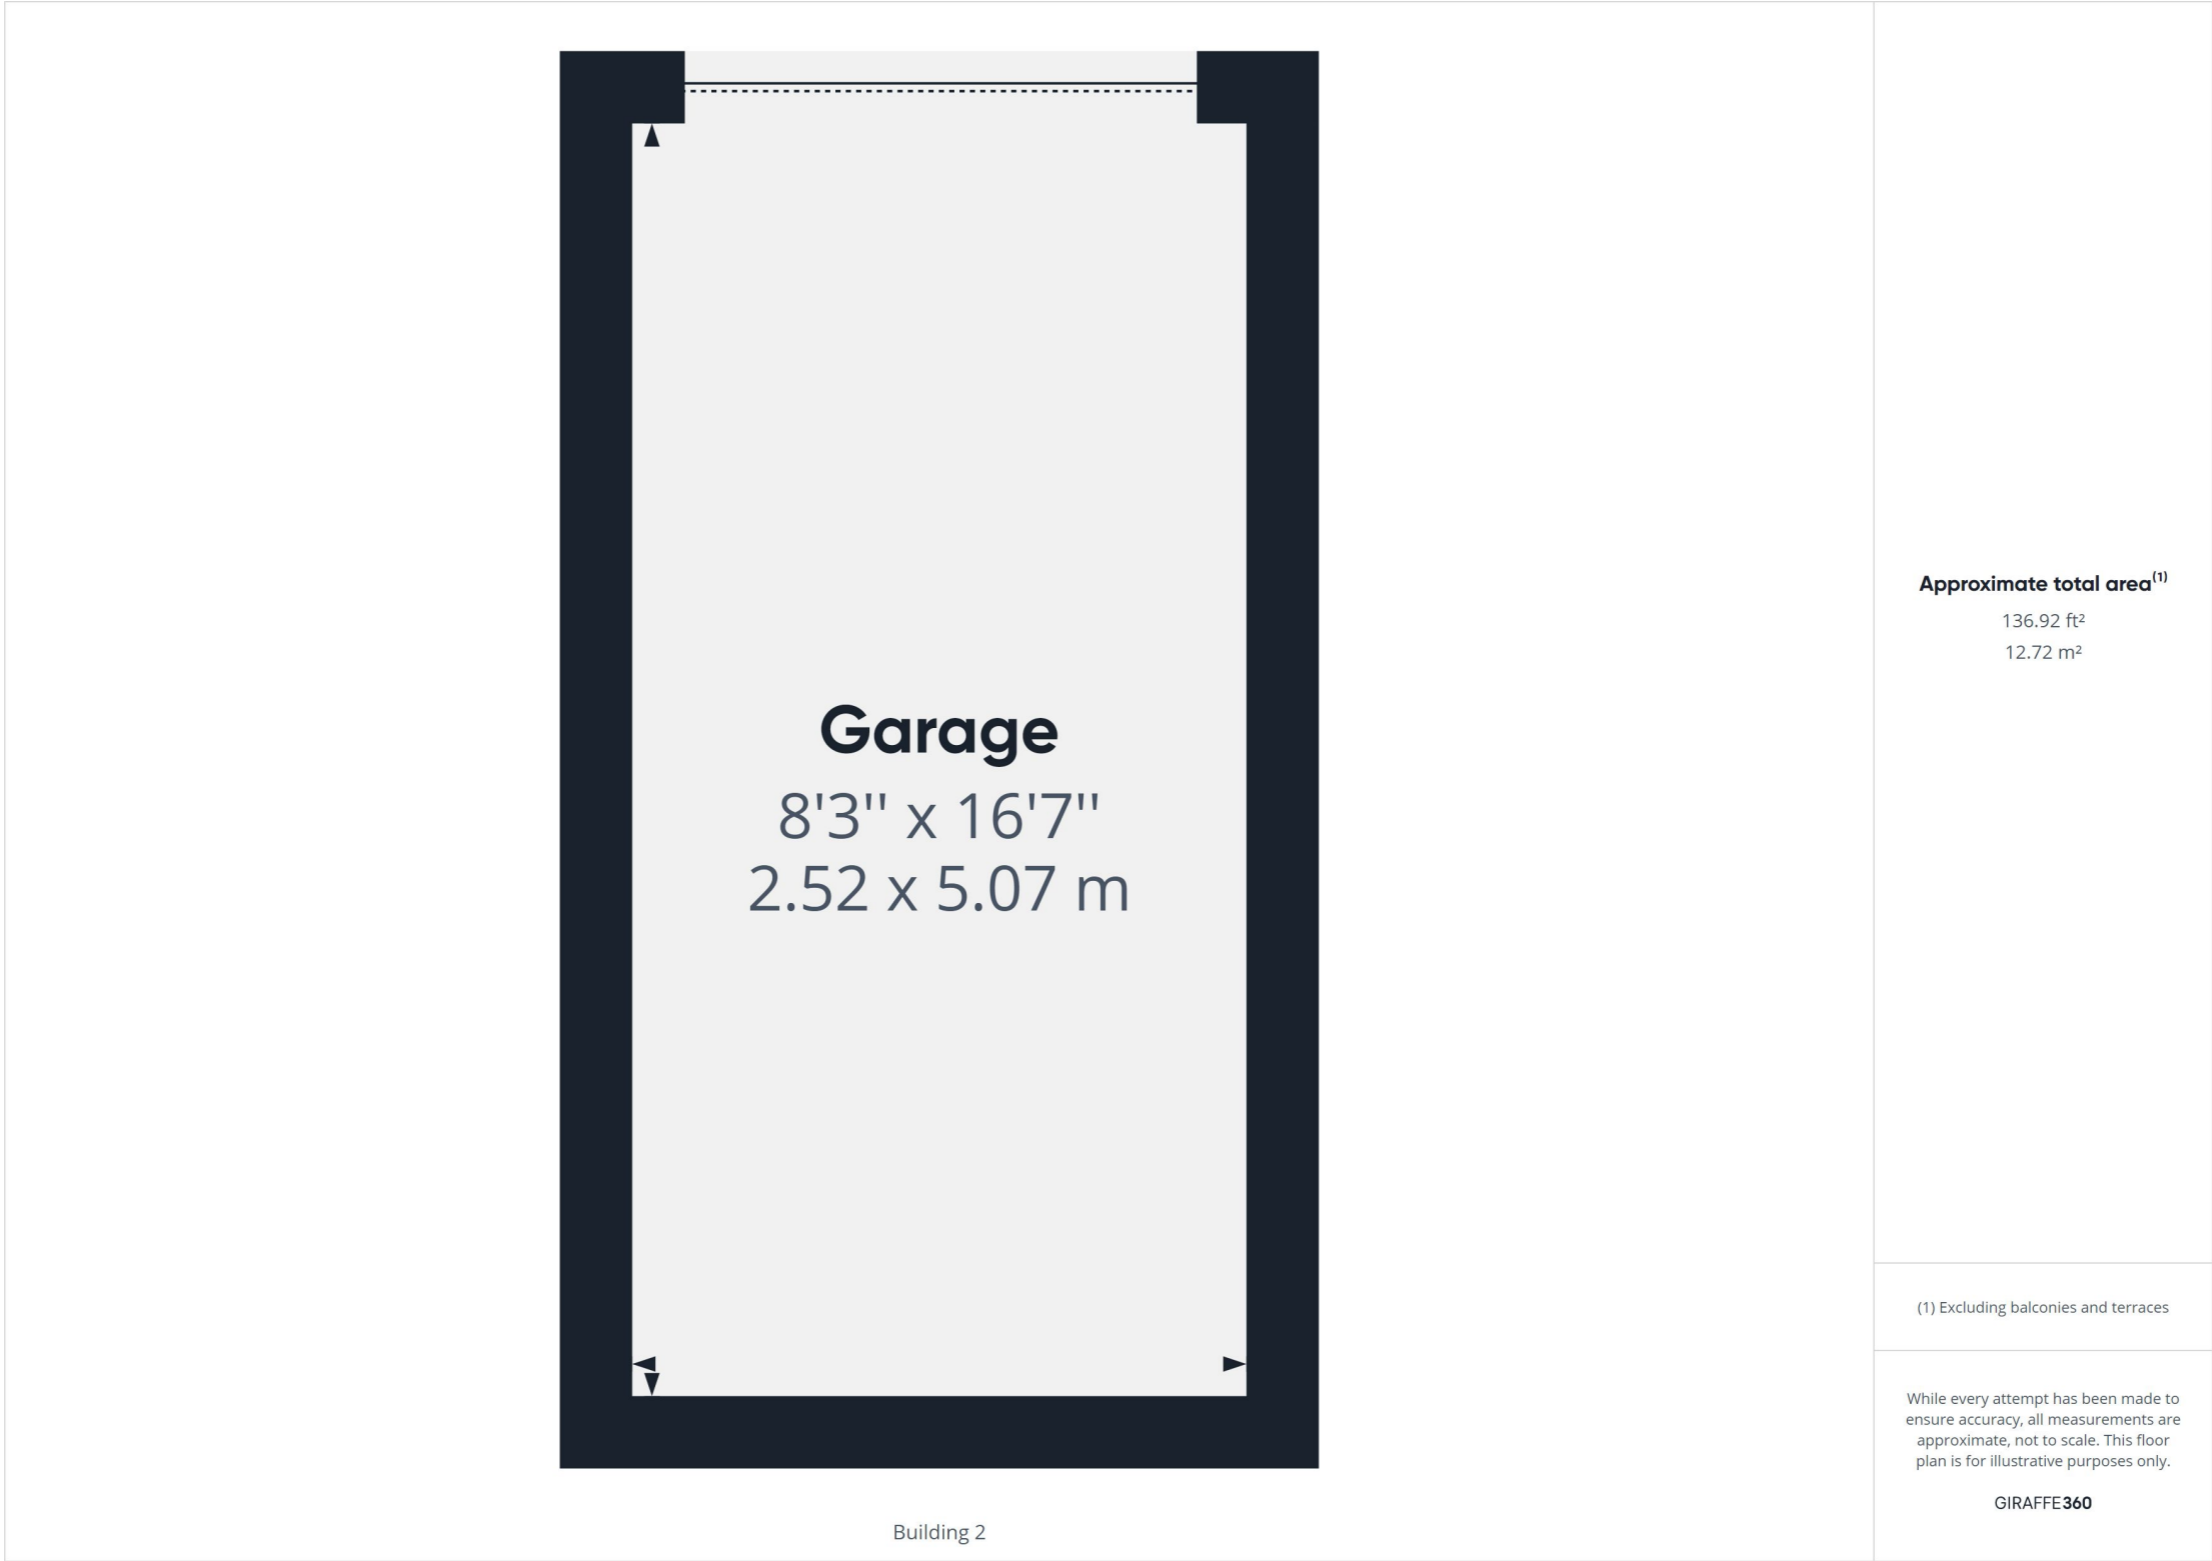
Garage
8'3" x 16'7"
2.52 x 5.07 m

Building 2

Approximate total area$^{(1)}$
136.92 ft²
12.72 m²

(1) Excluding balconies and terraces

While every attempt has been made to ensure accuracy, all measurements are approximate, not to scale. This floor plan is for illustrative purposes only.

GIRAFFE360